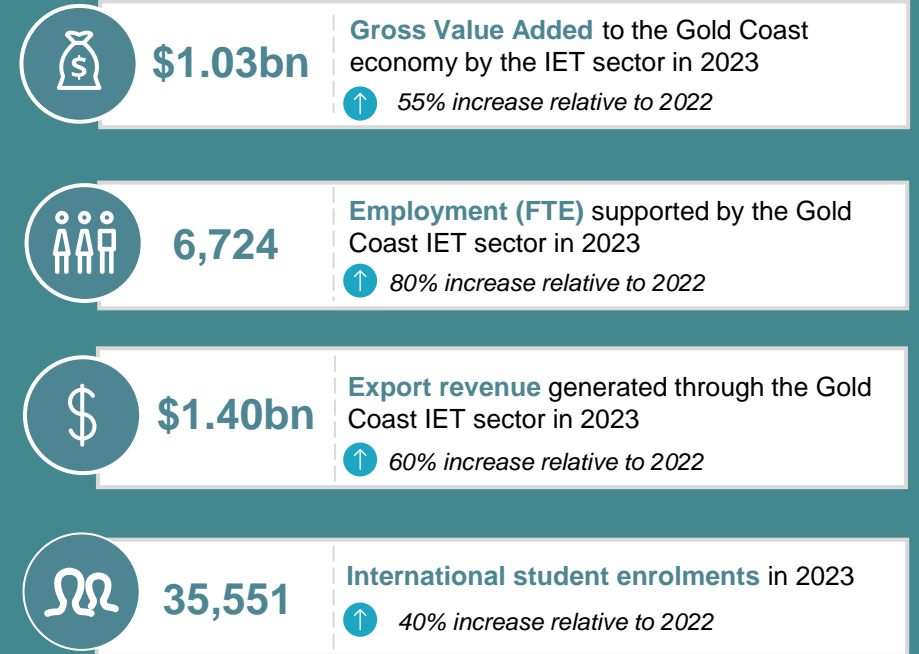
$1.03bn

Gross Value Added to the Gold Coast economy by the IET sector in 2023

↑ 55% increase relative to 2022

6,724

Employment (FTE) supported by the Gold Coast IET sector in 2023

↑ 80% increase relative to 2022

$1.40bn

Export revenue generated through the Gold Coast IET sector in 2023

↑ 60% increase relative to 2022

35,551

International student enrolments in 2023

↑ 40% increase relative to 2022